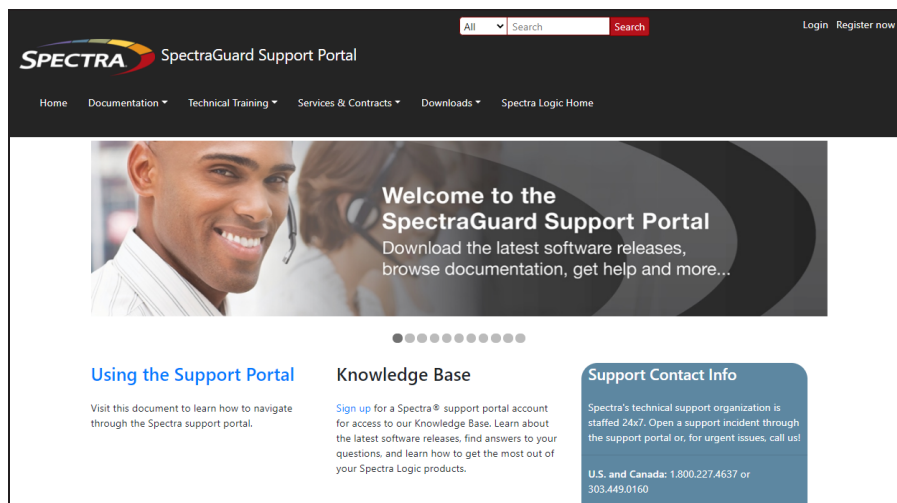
All Search Search

Login Register now

SPECTRA SpectraGuard Support Portal

Home Documentation ▾ Technical Training ▾ Services & Contracts ▾ Downloads ▾ Spectra Logic Home

Welcome to the SpectraGuard Support Portal

Download the latest software releases, browse documentation, get help and more...

Using the Support Portal

Visit this document to learn how to navigate through the Spectra support portal.

Knowledge Base

Sign up for a Spectra® support portal account for access to our Knowledge Base. Learn about the latest software releases, find answers to your questions, and learn how to get the most out of your Spectra Logic products.

Support Contact Info

Spectra's technical support organization is staffed 24x7. Open a support incident through the support portal or, for urgent issues, call us!

U.S. and Canada: 1.800.227.4637 or 303.449.0160